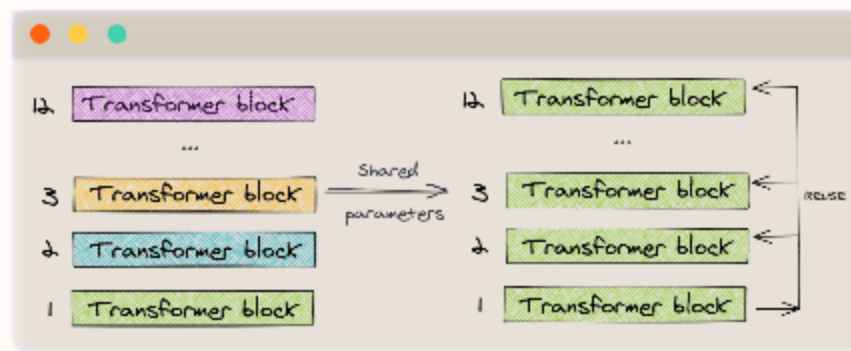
12 Transformer block

...

3 Transformer block

2 Transformer block

1 Transformer block

Shared parameters

12 Transformer block

...

3 Transformer block

2 Transformer block

1 Transformer block

reuse